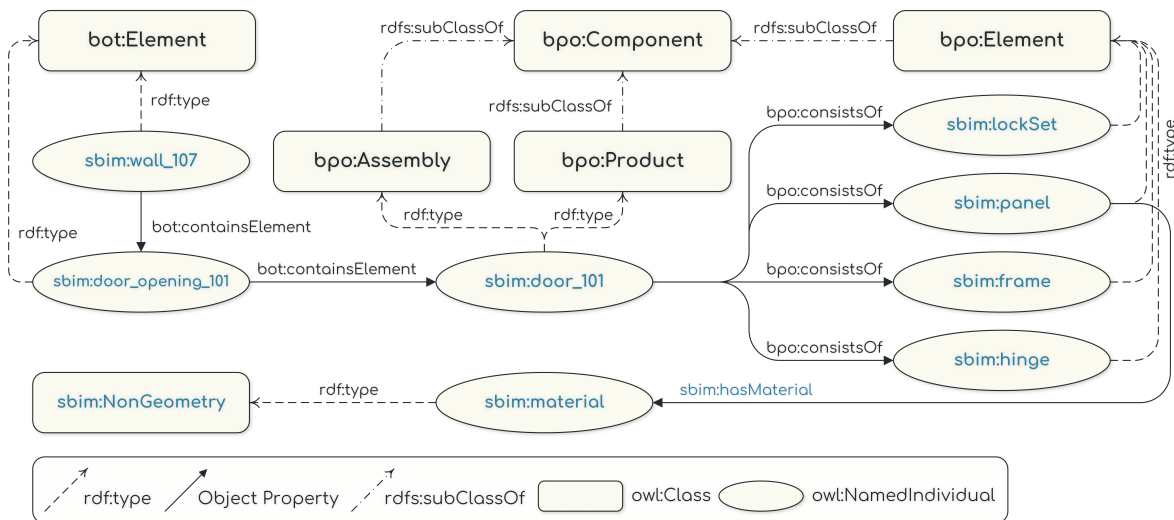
bot:Element

rdfs:subClassOf

bpo:Component

rdfs:subClassOf

bpo:Element

rdf:type

rdfs:subClassOf

sbim:wall_107

bpo:Assembly

bpo:Product

bpo:consistsOf

sbim:lockSet

rdf:type

bpo:consistsOf

bot:containsElement

sbim:panel

rdf:type

rdf:type

rdf:type

sbim:door_opening_101

bot:containsElement

sbim:door_101

bpo:consistsOf

sbim:frame

bpo:consistsOf

sbim:hinge

rdf:type

sbim:hasMaterial

sbim:NonGeometry

sbim:material

rdf:type

Object Property

rdfs:subClassOf

owl:Class

owl:NamedIndividual